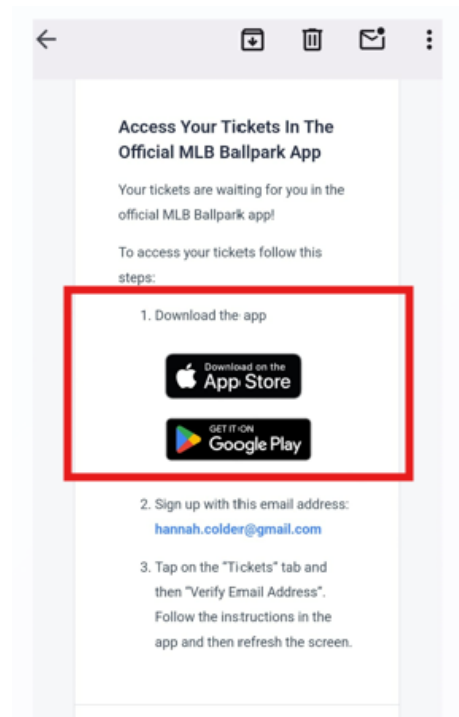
Access Your Tickets In The Official MLB Ballpark App

Your tickets are waiting for you in the official MLB Ballpark app!

To access your tickets follow this steps:

1. Download the app

Download on the App Store

GET IT ON Google Play

2. Sign up with this email address: hannah.colder@gmail.com

3. Tap on the "Tickets" tab and then "Verify Email Address". Follow the instructions in the app and then refresh the screen.